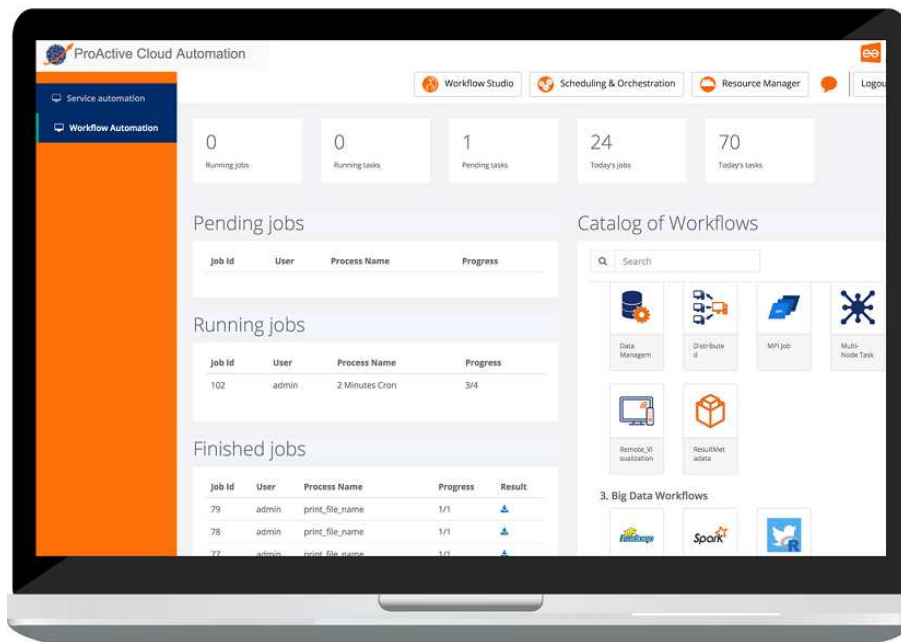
ProActive Cloud Automation

Workflow Studio
Scheduling & Orchestration
Resource Manager
Logou

Service automation
Workflow Automation

0
Running jobs

0
Running tasks

1
Pending tasks

24
Today's jobs

70
Today's tasks

Pending jobs

| Job Id | User | Process Name | Progress |
|---|---|---|---|

Running jobs

| Job Id | User | Process Name | Progress |
|---|---|---|---|
| 102 | admin | 2 Minutes Cron | 3/4 |

Finished jobs

| Job Id | User | Process Name | Progress | Result |
|---|---|---|---|---|
| 79 | admin | print_file_name | 1/1 | |
| 78 | admin | print_file_name | 1/1 | |
| 77 | admin | print_file_name | 1/1 | |

Catalog of Workflows

Search

Data Managem
Distribute d
MPI Job
Multi-Node Task
Remote_Vi sualization
ResultMet adata

3. Big Data Workflows

Spark